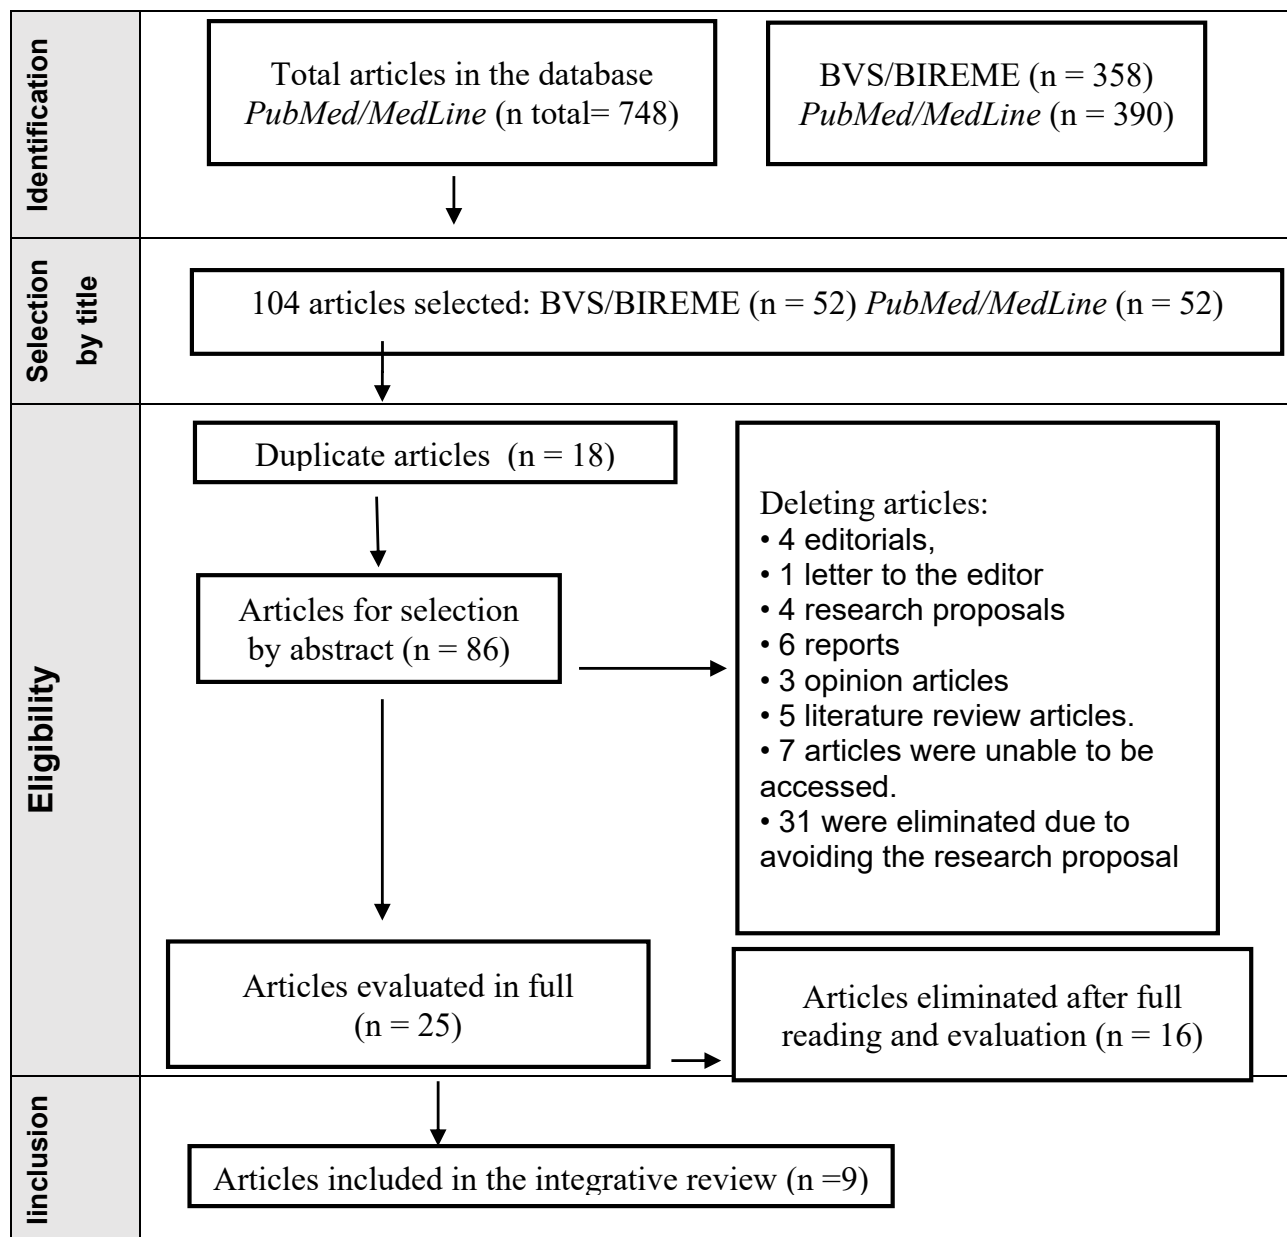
Identification

Total articles in the database *PubMed/MedLine* (n total= 748)

BVS/BIREME (n = 358) *PubMed/MedLine* (n = 390)

Selection by title

104 articles selected: BVS/BIREME (n = 52) *PubMed/MedLine* (n = 52)

Eligibility

Duplicate articles (n = 18)

Articles for selection by abstract (n = 86)

Deleting articles:
• 4 editorials,
• 1 letter to the editor
• 4 research proposals
• 6 reports
• 3 opinion articles
• 5 literature review articles.
• 7 articles were unable to be accessed.
• 31 were eliminated due to avoiding the research proposal

Articles evaluated in full (n = 25)

Articles eliminated after full reading and evaluation (n = 16)

Iinclusion

Articles included in the integrative review (n =9)